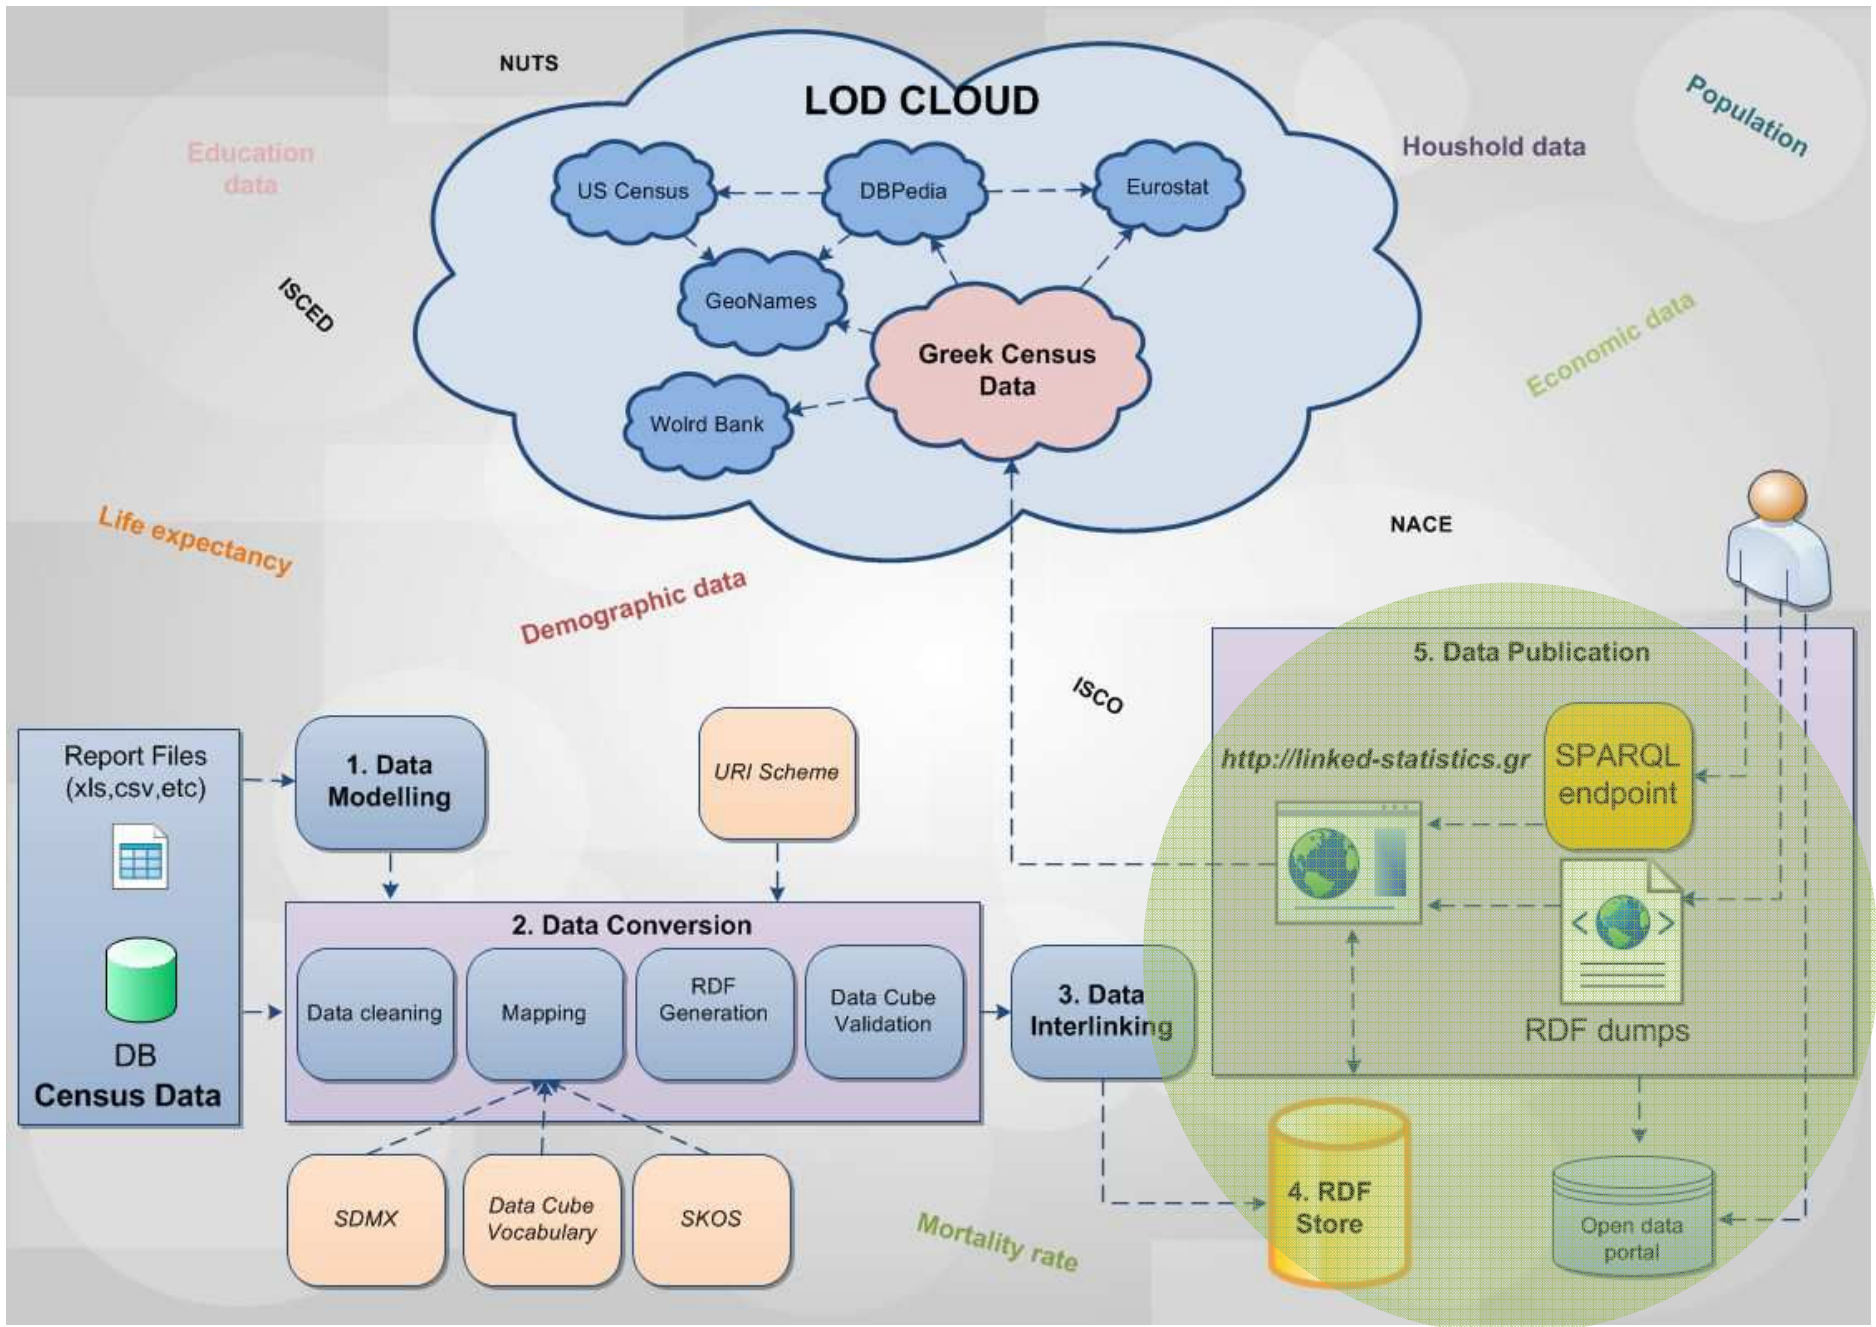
NUTS

LOD CLOUD

Education data

Population

Houshold data

US Census

DBPedia

Eurostat

ISCED

GeoNames

Greek Census Data

Economic data

Wolrd Bank

Life expectancy

NACE

Demographic data

5. Data Publication

ISCO

Report Files (xls,csv,etc)

1. Data Modelling

URI Scheme

http://linked-statistics.gr

SPARQL endpoint

DB

Census Data

2. Data Conversion

Data cleaning

Mapping

RDF Generation

Data Cube Validation

3. Data Interlinking

RDF dumps

SDMX

Data Cube Vocabulary

SKOS

Mortality rate

4. RDF Store

Open data portal